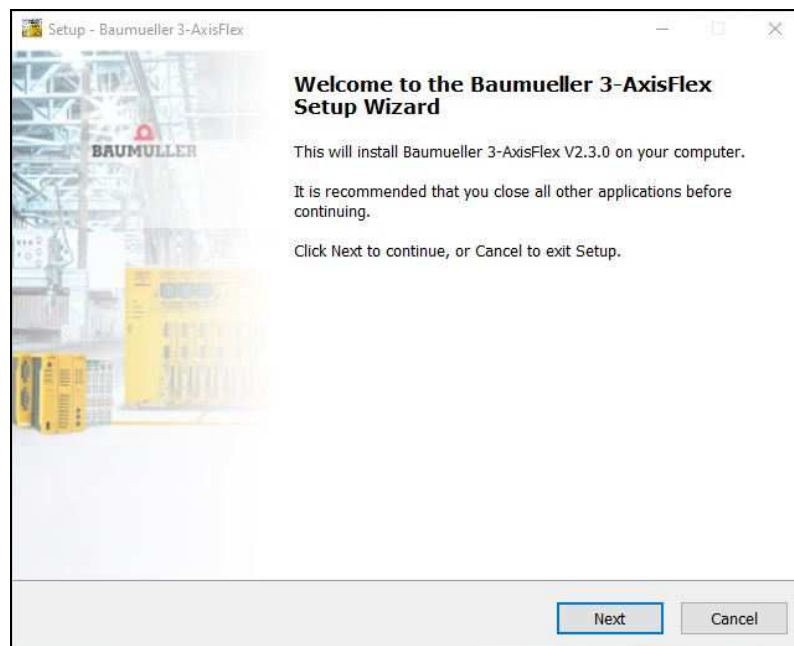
Setup - Baumueller 3-AxisFlex

BAUMULLER

Welcome to the Baumueller 3-AxisFlex Setup Wizard

This will install Baumueller 3-AxisFlex V2.3.0 on your computer.

It is recommended that you close all other applications before continuing.

Click Next to continue, or Cancel to exit Setup.

Next

Cancel